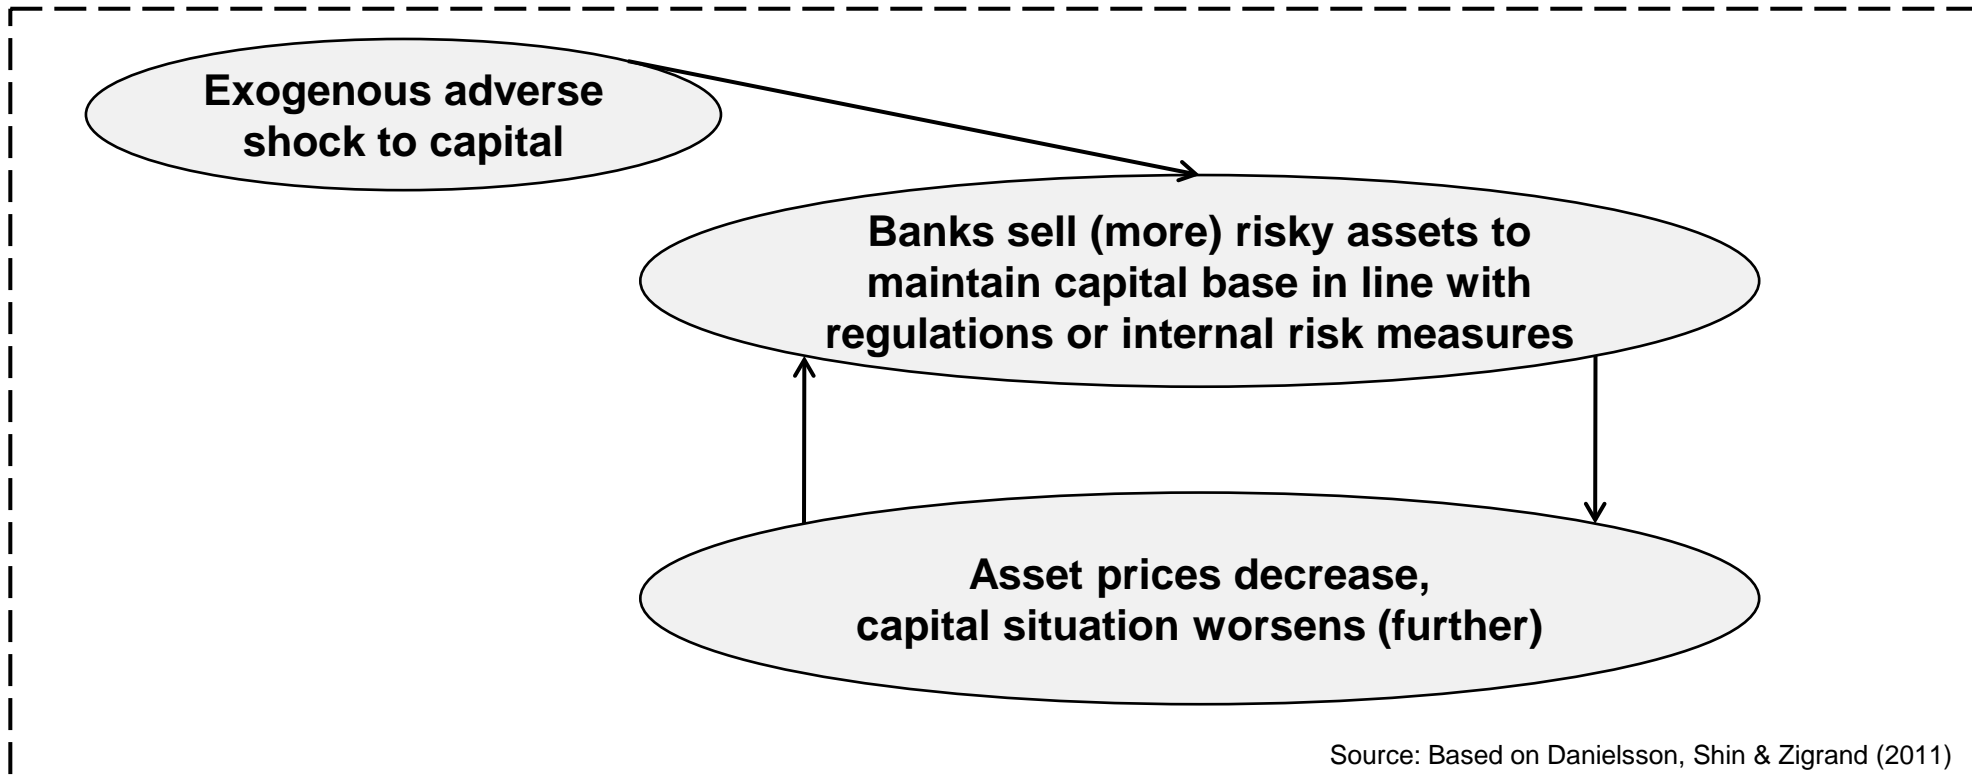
Exogenous adverse shock to capital

Banks sell (more) risky assets to maintain capital base in line with regulations or internal risk measures

Asset prices decrease, capital situation worsens (further)

Source: Based on Danielsson, Shin & Zigrand (2011)